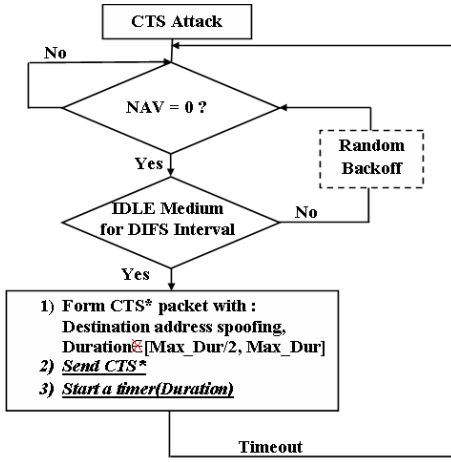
CTS Attack

No

NAV = 0 ?

Yes

Random Backoff

IDLE Medium for DIFS Interval

No

Yes

1) Form CTS* packet with : Destination address spoofing, Duration$\in$[Max_Dur/2, Max_Dur]
2) Send CTS*
3) Start a timer(Duration)

Timeout